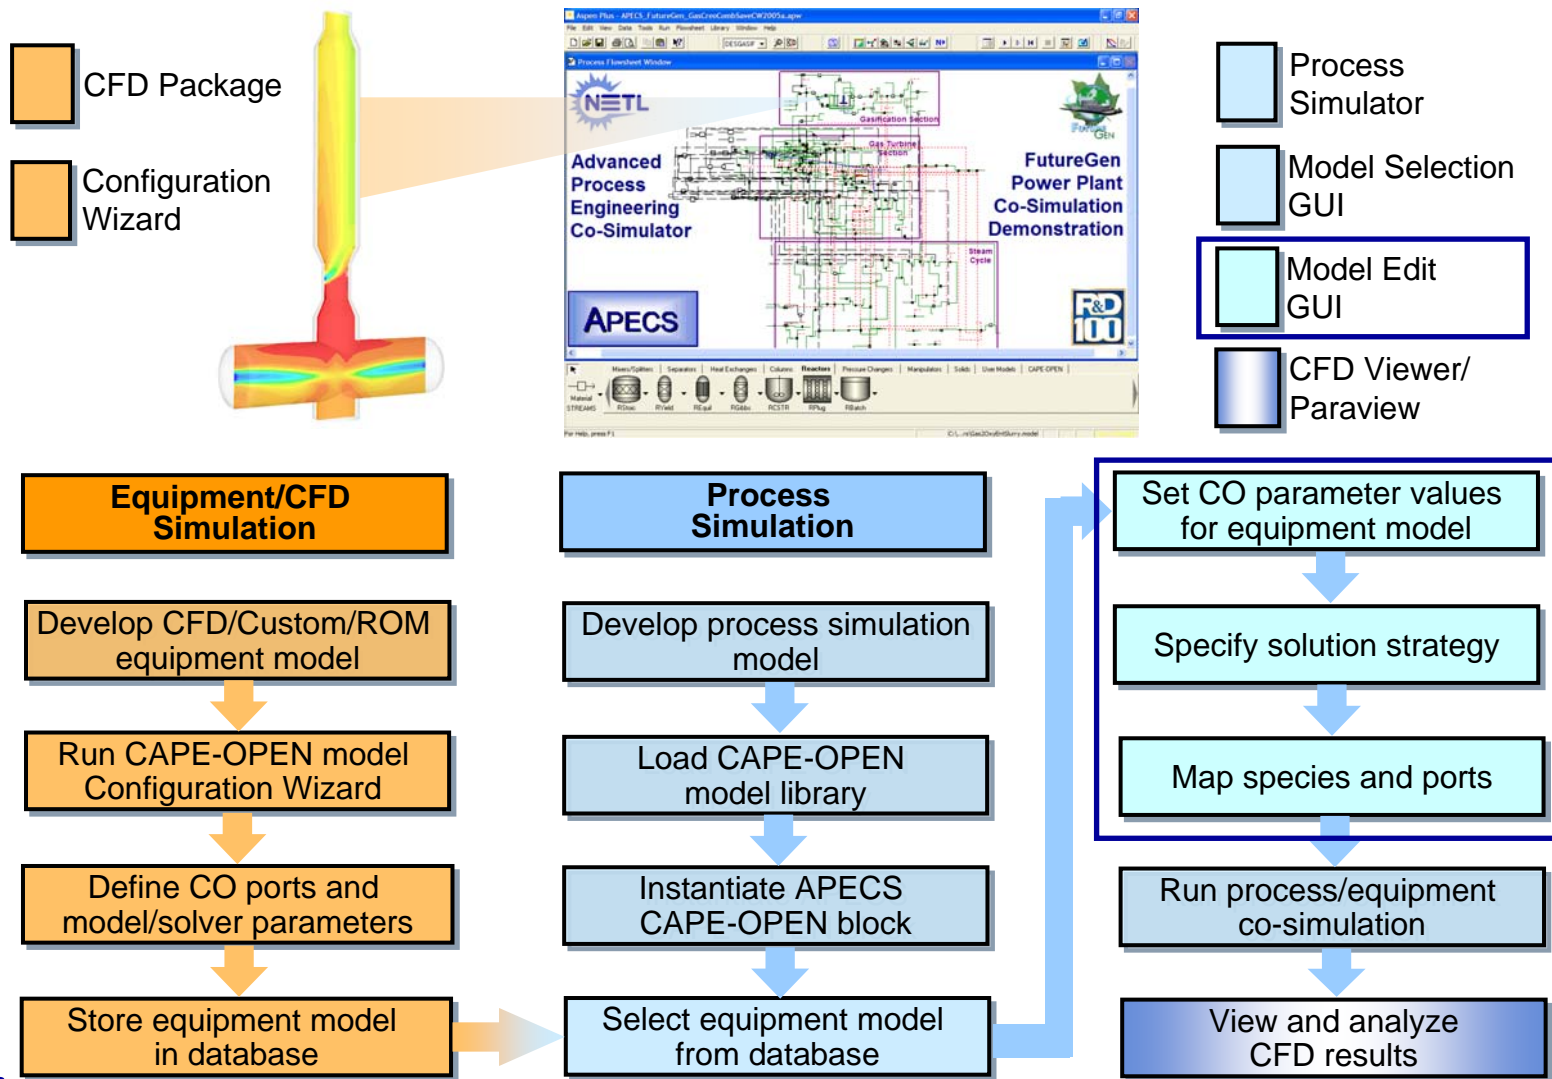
CFD Package

Configuration Wizard

Aspen Plus - APECS_FutureGen_GasCreeCombSaveCW2005a.apw

Process Flowsheet Window

NETL

Advanced Process Engineering Co-Simulator

APECS

Gasification Section

Gas Turbine Section

Steam Cycle

FutureGen

FutureGen Power Plant Co-Simulation Demonstration

R&D 100

For Help, press F1

Process Simulator

Model Selection GUI

Model Edit GUI

CFD Viewer/ Paraview

Equipment/CFD Simulation

Process Simulation

Set CO parameter values for equipment model

Develop CFD/Custom/ROM equipment model

Develop process simulation model

Specify solution strategy

Run CAPE-OPEN model Configuration Wizard

Load CAPE-OPEN model library

Map species and ports

Define CO ports and model/solver parameters

Instantiate APECS CAPE-OPEN block

Run process/equipment co-simulation

Store equipment model in database

Select equipment model from database

View and analyze CFD results